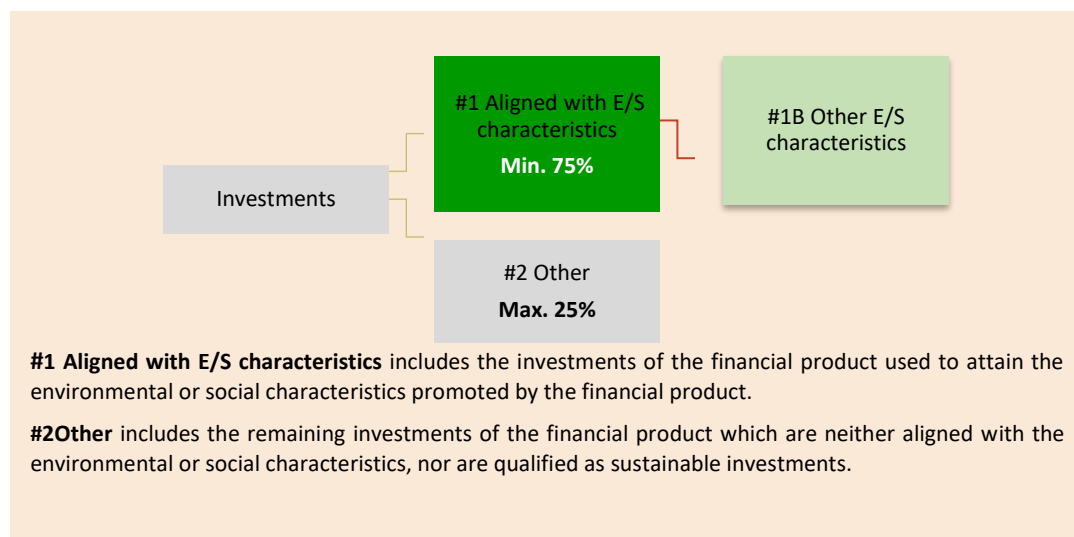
Investments

#1 Aligned with E/S characteristics
**Min. 75%**

#1B Other E/S characteristics

#2 Other
**Max. 25%**

**#1 Aligned with E/S characteristics** includes the investments of the financial product used to attain the environmental or social characteristics promoted by the financial product.

**#2Other** includes the remaining investments of the financial product which are neither aligned with the environmental or social characteristics, nor are qualified as sustainable investments.